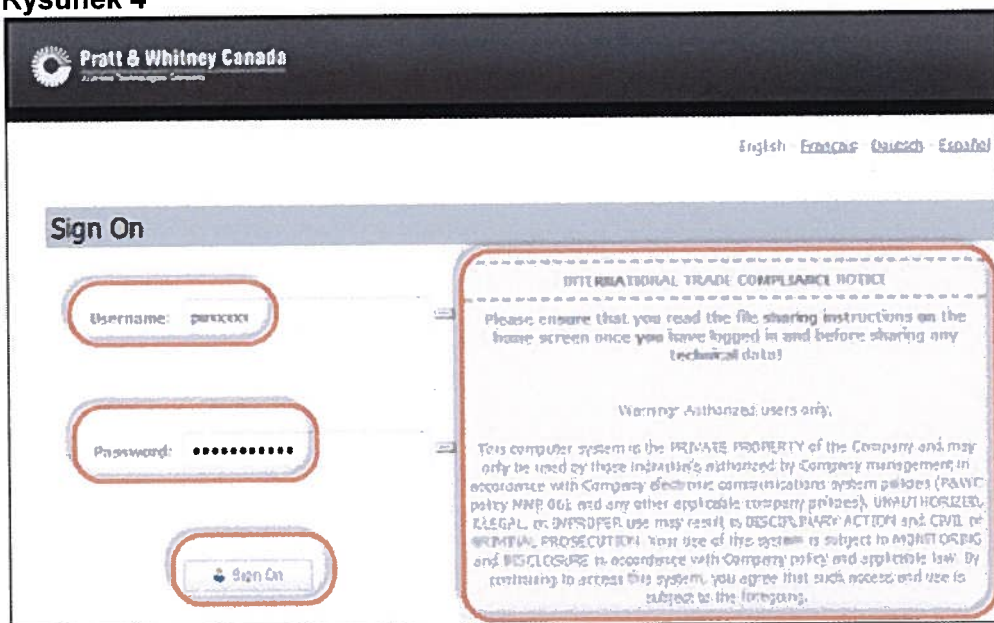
Rysunek 4

Pratt & Whitney Canada

English Français Deutsch Español

Sign On

Username: pwxxxxx

Password: ●●●●●●●●●●●

Sign On

INTERNATIONAL TRADE COMPLIANCE NOTICE

Please ensure that you read the file sharing instructions on the home screen once you have logged in and before sharing any technical data!

Warning: Authorized users only.

This computer system is the PRIVATE PROPERTY of the Company and may only be used by those individuals authorized by Company management in accordance with Company electronic communications system policies (P&WC policy MNP 00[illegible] and any other applicable company policies). UNAUTHORIZED, ILLEGAL, or IMPROPER use may result in DISCIPLINARY ACTION and CIVIL or CRIMINAL PROSECUTION. Your use of this system is subject to MONITORING and DISCLOSURE in accordance with Company policy and applicable law. By continuing to access this system, you agree that such access and use is subject to the foregoing.